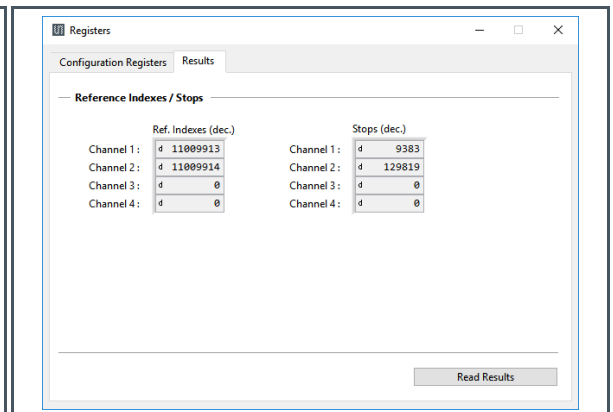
Registers

Configuration Registers | Results

Reference Indexes / Stops

Ref. Indexes (dec.)
Channel 1 : d 11009913
Channel 2 : d 11009914
Channel 3 : d 0
Channel 4 : d 0

Stops (dec.)
Channel 1 : d 9383
Channel 2 : d 129819
Channel 3 : d 0
Channel 4 : d 0

Read Results